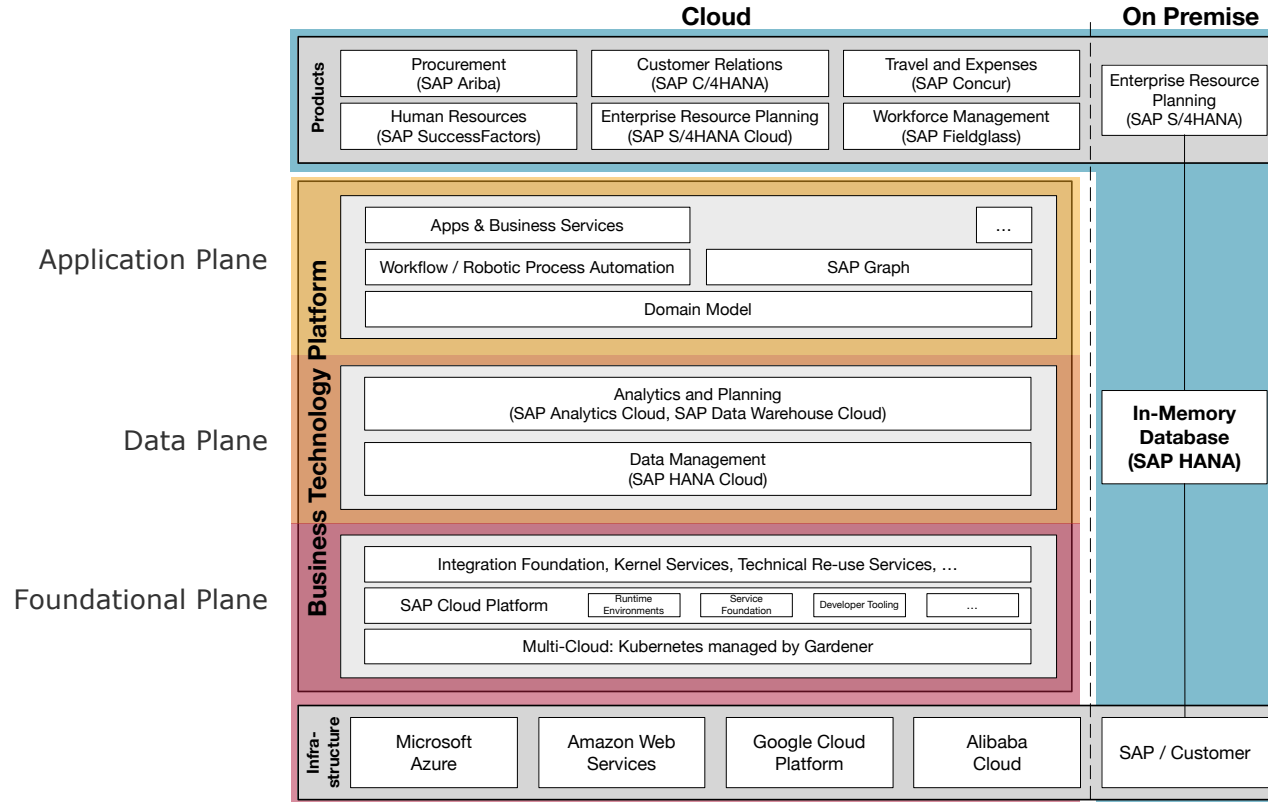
Cloud

On Premise

Products

Procurement (SAP Ariba)

Customer Relations (SAP C/4HANA)

Travel and Expenses (SAP Concur)

Human Resources (SAP SuccessFactors)

Enterprise Resource Planning (SAP S/4HANA Cloud)

Workforce Management (SAP Fieldglass)

Enterprise Resource Planning (SAP S/4HANA)

Application Plane

Data Plane

Foundational Plane

Business Technology Platform

Apps & Business Services

...

Workflow / Robotic Process Automation

SAP Graph

Domain Model

Analytics and Planning (SAP Analytics Cloud, SAP Data Warehouse Cloud)

Data Management (SAP HANA Cloud)

In-Memory Database (SAP HANA)

Integration Foundation, Kernel Services, Technical Re-use Services, ...

SAP Cloud Platform

Runtime Environments

Service Foundation

Developer Tooling

...

Multi-Cloud: Kubernetes managed by Gardener

Infra-structure

Microsoft Azure

Amazon Web Services

Google Cloud Platform

Alibaba Cloud

SAP / Customer